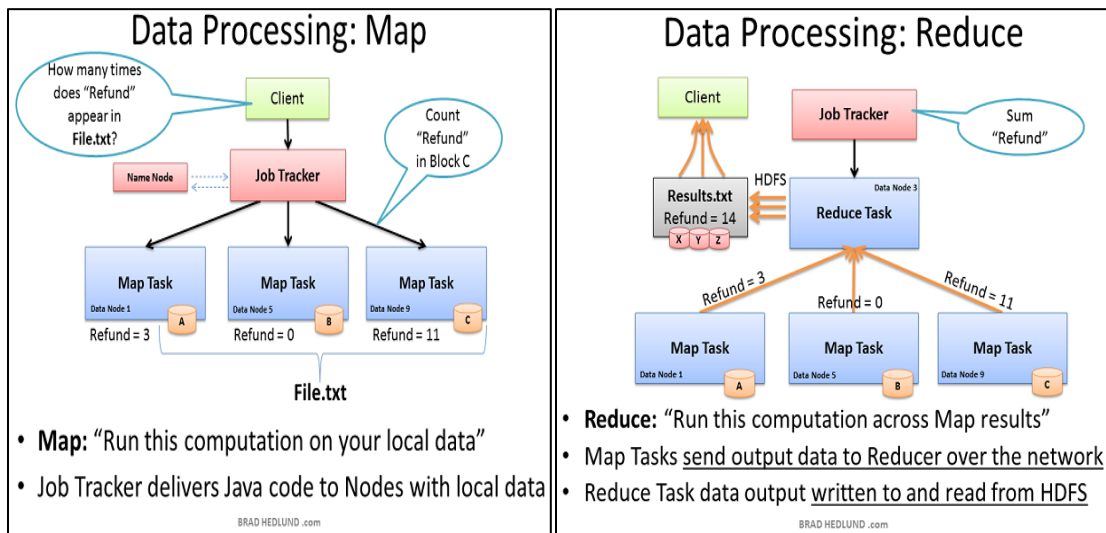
Data Processing: Map

How many times does "Refund" appear in File.txt?

Client

Count "Refund" in Block C

Name Node

Job Tracker

Map Task
Data Node 1
A

Map Task
Data Node 5
B

Map Task
Data Node 9
C

Refund = 3

Refund = 0

Refund = 11

File.txt

• Map: "Run this computation on your local data"

• Job Tracker delivers Java code to Nodes with local data

BRAD HEDLUND .com

Data Processing: Reduce

Client

Job Tracker

Sum "Refund"

HDFS

Results.txt
Refund = 14
X Y Z

Data Node 3
Reduce Task

Refund = 3

Refund = 0

Refund = 11

Map Task
Data Node 1
A

Map Task
Data Node 5
B

Map Task
Data Node 9
C

• Reduce: "Run this computation across Map results"

• Map Tasks send output data to Reducer over the network

• Reduce Task data output written to and read from HDFS

BRAD HEDLUND .com